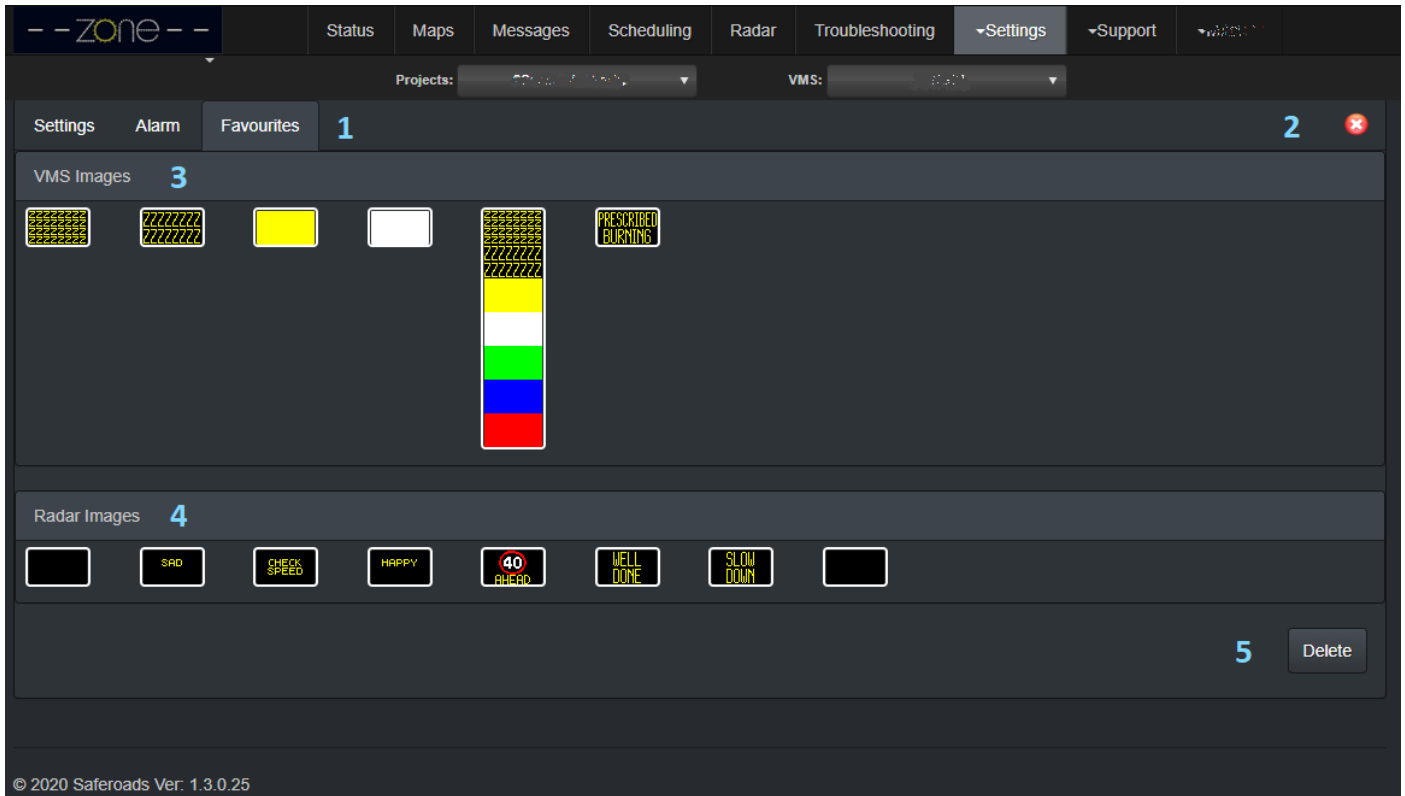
--zone--

Status
Maps
Messages
Scheduling
Radar
Troubleshooting
▾Settings
▾Support
▾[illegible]

Projects: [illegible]
VMS: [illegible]

Settings
Alarm
Favourites
1
2

VMS Images
3

ZZZZZZZZ
ZZZZZZZZ
ZZZZZZZZ
ZZZZZZZZ

ZZZZZZZZ
ZZZZZZZZ

ZZZZZZZZ
ZZZZZZZZ
ZZZZZZZZ
ZZZZZZZZ
ZZZZZZZZ
ZZZZZZZZ

PRESCRIBED
BURNING

Radar Images
4

SAD
CHECK
SPEED
HAPPY
40
AHEAD
WELL
DONE
SLOW
DOWN

5
Delete

© 2020 Saferoads Ver: 1.3.0.25